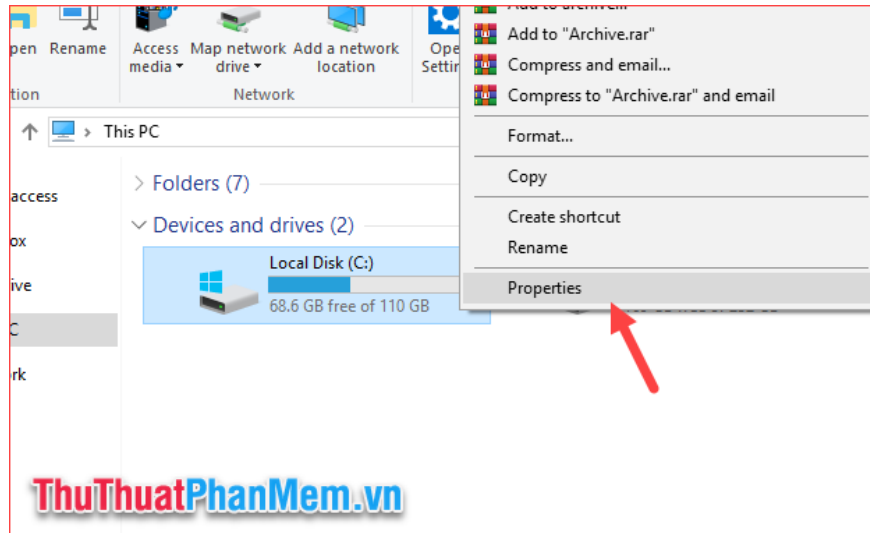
pen Rename
Access media
Map network drive
Add a network location
Ope Settin
tion
Network
This PC
access
ox
ive
C
rk
Folders (7)
Devices and drives (2)
Local Disk (C:)
68.6 GB free of 110 GB
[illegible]
Add to "Archive.rar"
Compress and email...
Compress to "Archive.rar" and email
Format...
Copy
Create shortcut
Rename
Properties
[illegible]
ThuThuatPhanMem.vn